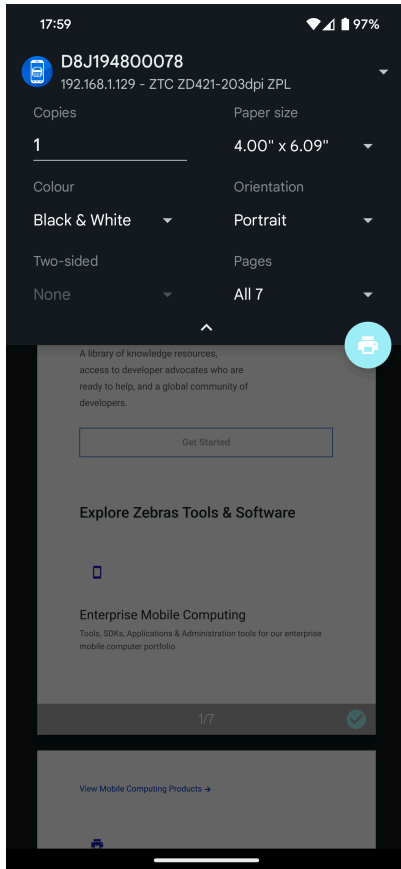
17:59
97%

D8J194800078
192.168.1.129 - ZTC ZD421-203dpi ZPL

Copies
1

Paper size
4.00" x 6.09"

Colour
Black & White

Orientation
Portrait

Two-sided
None

Pages
All 7

A library of knowledge resources, access to developer advocates who are ready to help, and a global community of developers.

Get Started

Explore Zebras Tools & Software

Enterprise Mobile Computing
Tools, SDKs, Applications & Administration tools for our enterprise mobile computer portfolio

1/7

View Mobile Computing Products →